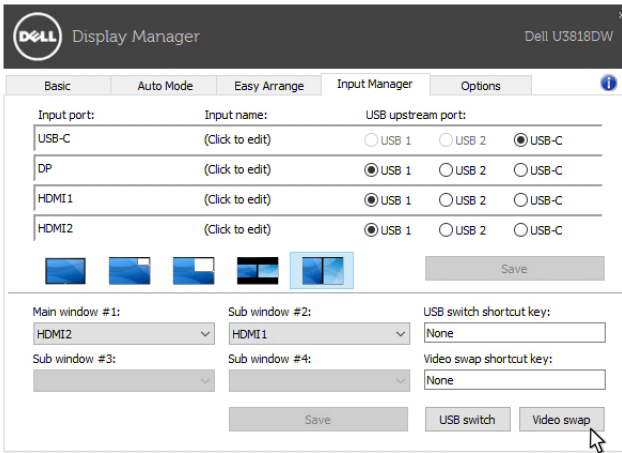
DELL Display Manager Dell U3818DW

x

Basic | Auto Mode | Easy Arrange | Input Manager | Options

i

| Input port: | Input name: | USB upstream port: | | |
|---|---|---|---|---|
| USB-C | (Click to edit) | USB 1 | USB 2 | USB-C |
| DP | (Click to edit) | USB 1 | USB 2 | USB-C |
| HDMI1 | (Click to edit) | USB 1 | USB 2 | USB-C |
| HDMI2 | (Click to edit) | USB 1 | USB 2 | USB-C |

Save

Main window #1:
HDMI2

Sub window #2:
HDMI1

USB switch shortcut key:
None

Sub window #3:

Sub window #4:

Video swap shortcut key:
None

Save

USB switch

Video swap